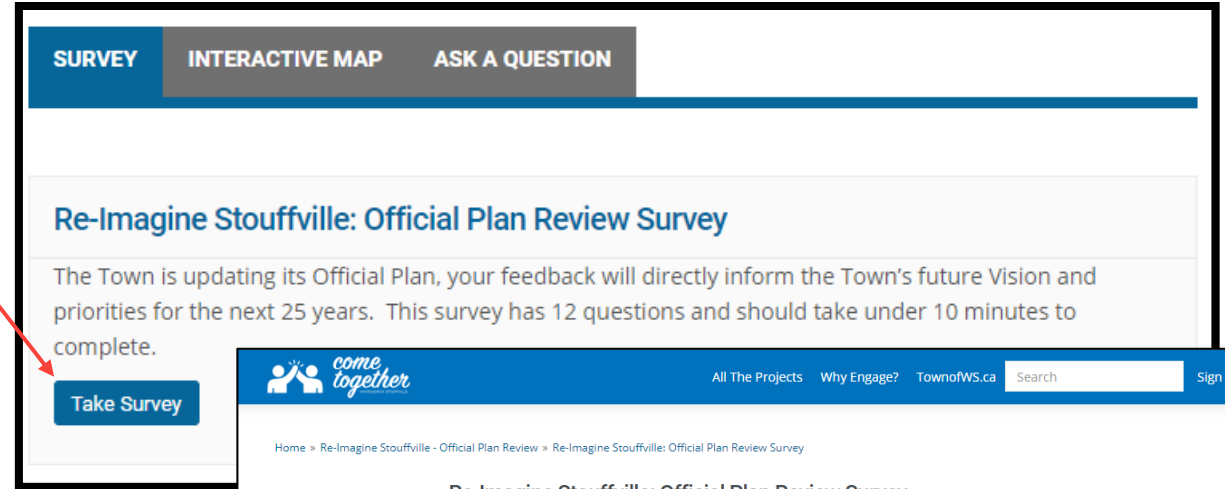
SURVEY INTERACTIVE MAP ASK A QUESTION

Re-Imagine Stouffville: Official Plan Review Survey

The Town is updating its Official Plan, your feedback will directly inform the Town's future Vision and priorities for the next 25 years. This survey has 12 questions and should take under 10 minutes to complete.

Take Survey

come together

All The Projects Why Engage? TownofWS.ca Search Sign

Home » Re-Imagine Stouffville - Official Plan Review » Re-Imagine Stouffville: Official Plan Review Survey

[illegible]